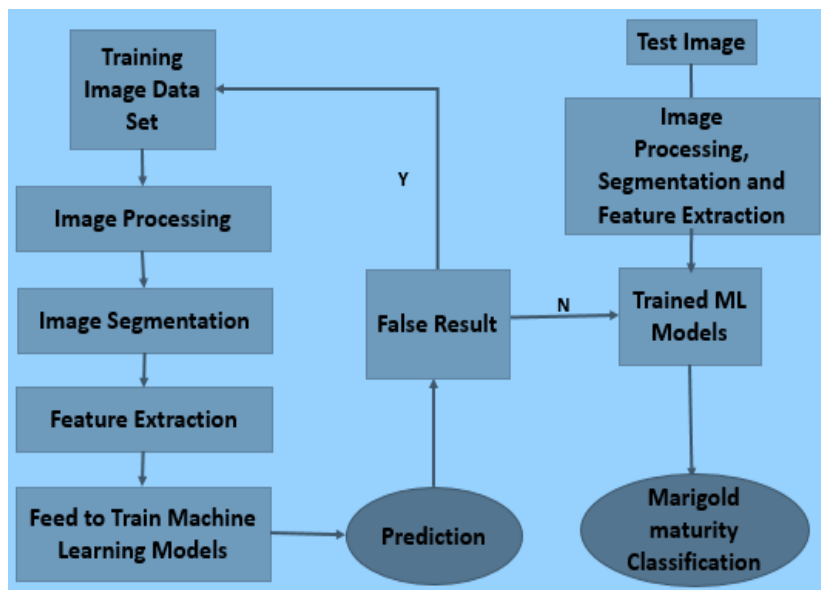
Training Image Data Set

Image Processing

Image Segmentation

Feature Extraction

Feed to Train Machine Learning Models

Prediction

False Result

Y

N

Test Image

Image Processing, Segmentation and Feature Extraction

Trained ML Models

Marigold maturity Classification